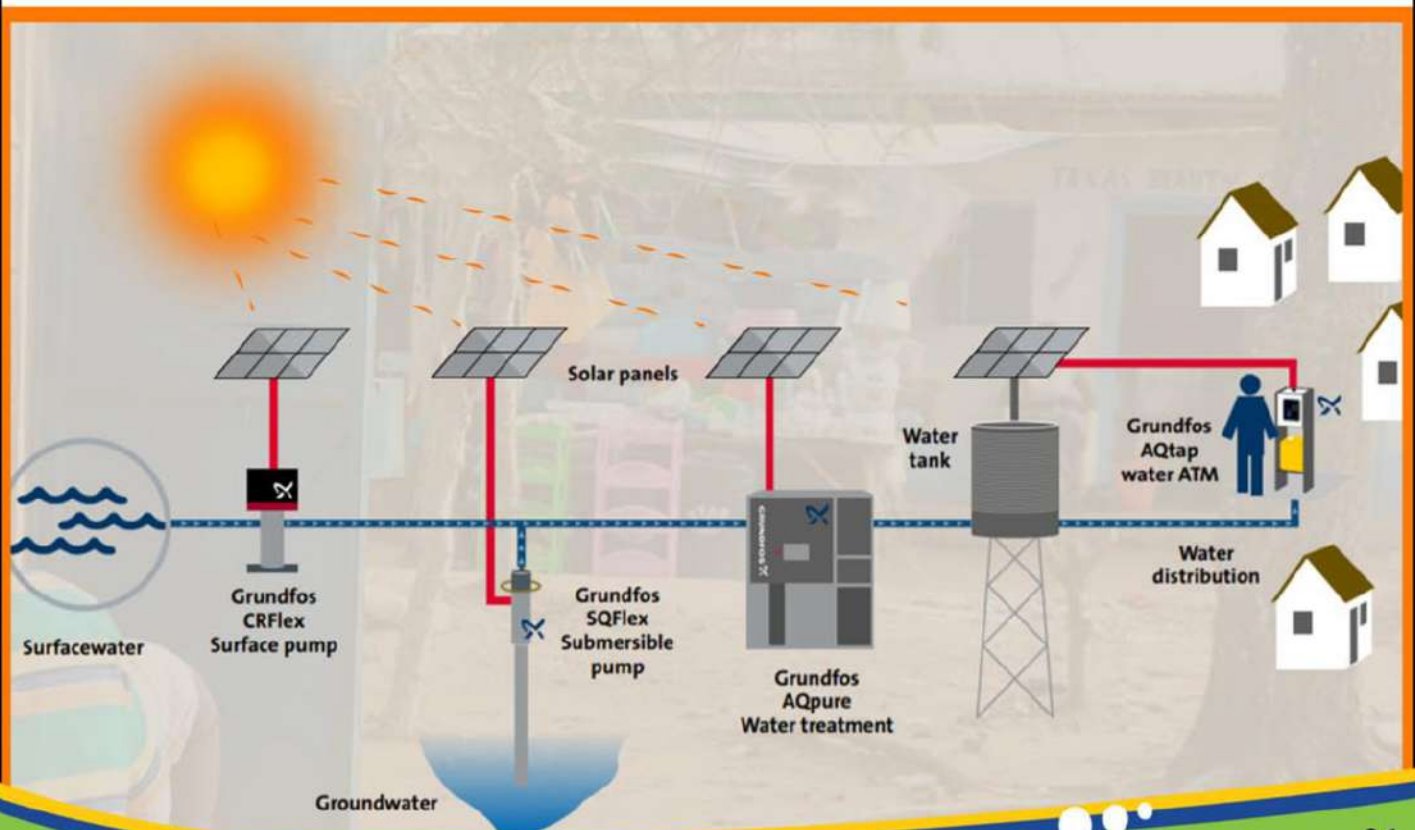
Solar panels

Water tank

Grundfos AQtap water ATM

Surfacewater

Grundfos CRFlex Surface pump

Grundfos SQFlex Submersible pump

GRUNDFOS

Grundfos AQpure Water treatment

Water distribution

Groundwater